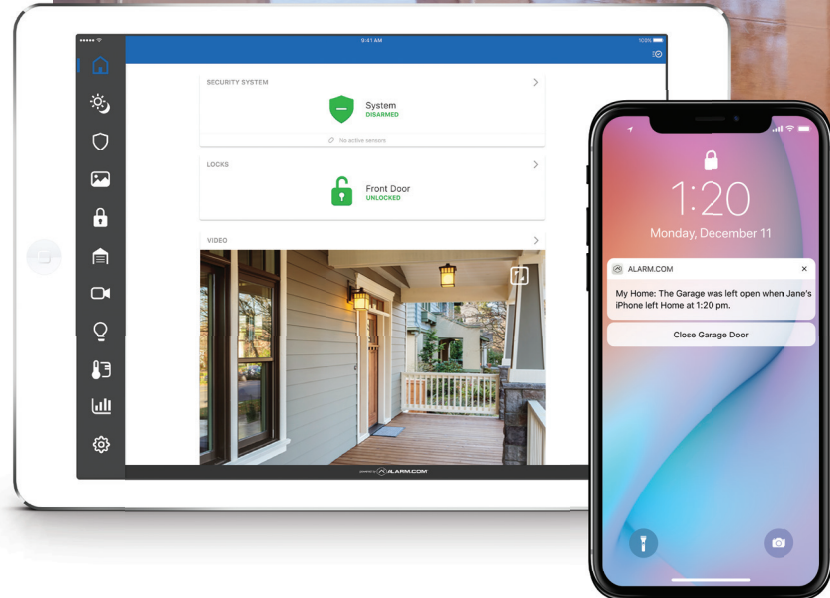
9:41 AM

100%

SECURITY SYSTEM

System
DISARMED

No active sensors

LOCKS

Front Door
UNLOCKED

VIDEO

ALARM.COM

1:20
Monday, December 11

ALARM.COM

My Home: The Garage was left open when Jane's iPhone left Home at 1:20 pm.

Close Garage Door